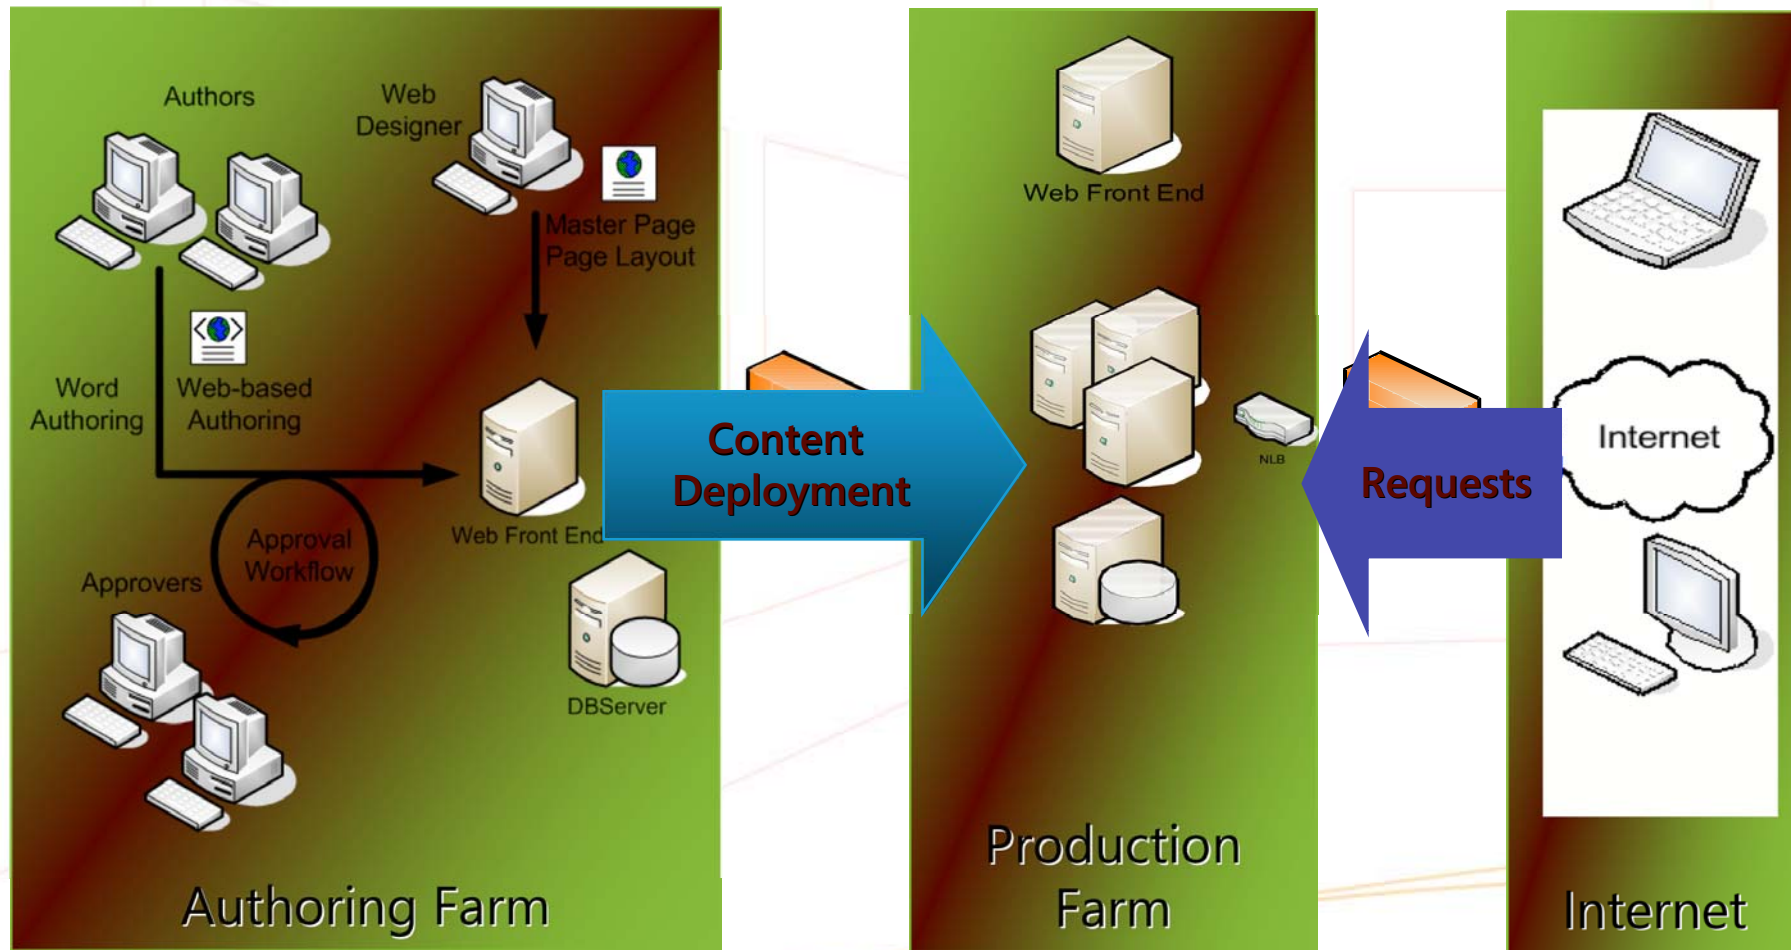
Authors

Web Designer

Master Page
Page Layout

Word Authoring

Web-based Authoring

Web Front End

Approval Workflow

Approvers

DBServer

Authoring Farm

Content Deployment

Web Front End

NLB

Production Farm

Requests

Internet

Internet